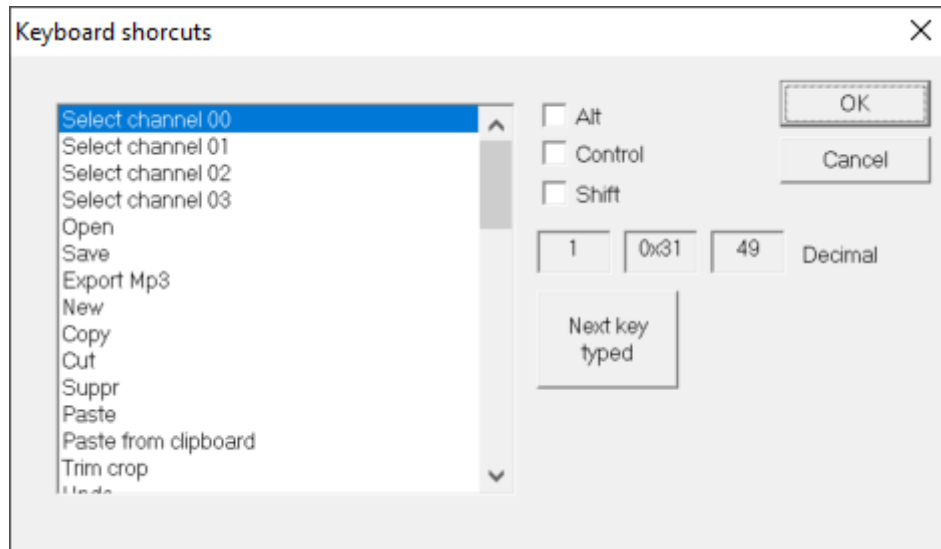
Keyboard shorcuts

Select channel 00
Select channel 01
Select channel 02
Select channel 03
Open
Save
Export Mp3
New
Copy
Cut
Suppr
Paste
Paste from clipboard
Trim crop
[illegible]

Alt
Control
Shift

1 | 0x31 | 49 | Decimal

Next key typed

OK
Cancel